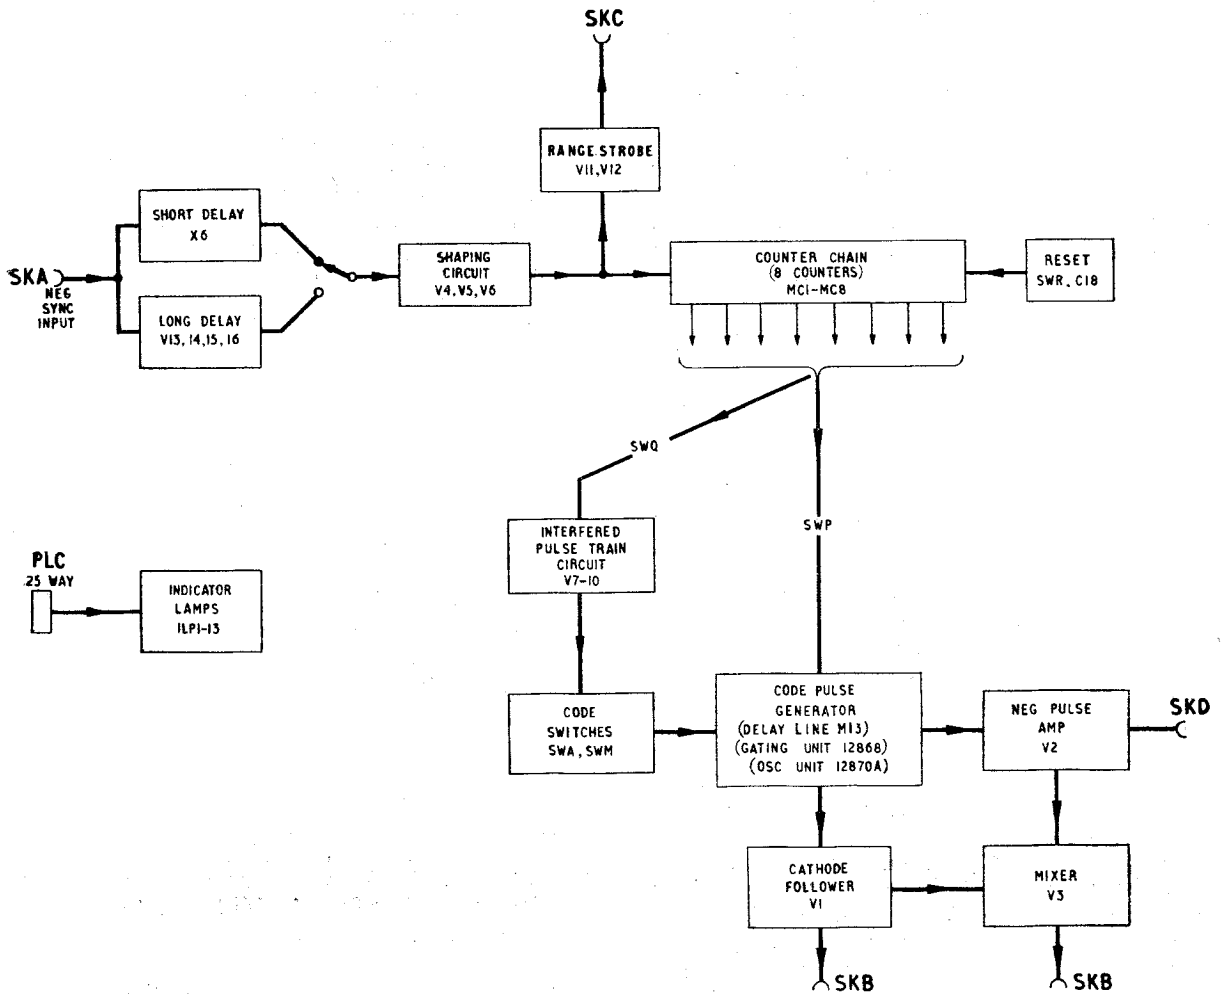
SKC

RANGE STROBE
V11, V12

SHORT DELAY
X6

SKA
NEG SYNC INPUT

LONG DELAY
V13, 14, 15, 16

SHAPING CIRCUIT
V4, V5, V6

COUNTER CHAIN
(8 COUNTERS)
MC1-MC8

RESET
SWR, C18

SWQ

SWP

INTERFERED PULSE TRAIN CIRCUIT
V7-10

PLC
25 WAY

INDICATOR LAMPS
ILP1-13

CODE SWITCHES
SWA, SWM

CODE PULSE GENERATOR
(DELAY LINE M13)
(GATING UNIT 12868)
(OSC UNIT 12870A)

NEG PULSE AMP
V2

SKD

CATHODE FOLLOWER
V1

MIXER
V3

SKB

SKB